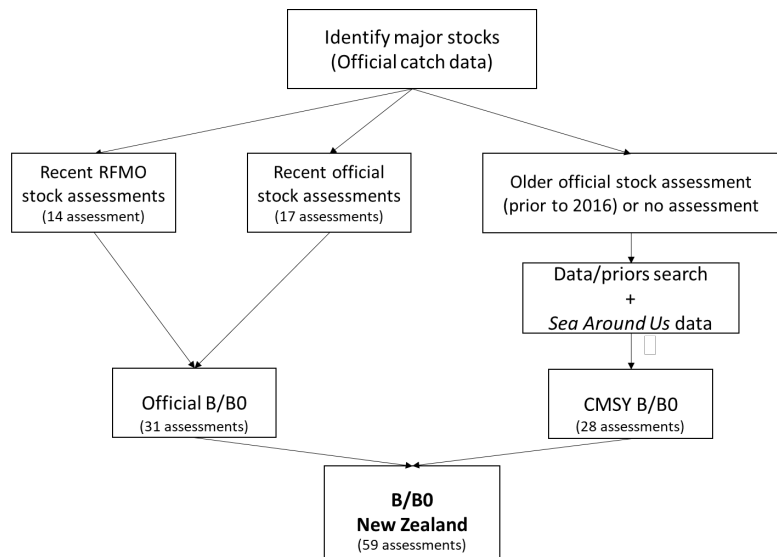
Identify major stocks
(Official catch data)

Recent RFMO stock assessments
(14 assessment)

Recent official stock assessments
(17 assessments)

Older official stock assessment (prior to 2016) or no assessment

Data/priors search
+
*Sea Around Us* data

Official B/B0
(31 assessments)

CMSY B/B0
(28 assessments)

**B/B0**
**New Zealand**
(59 assessments)